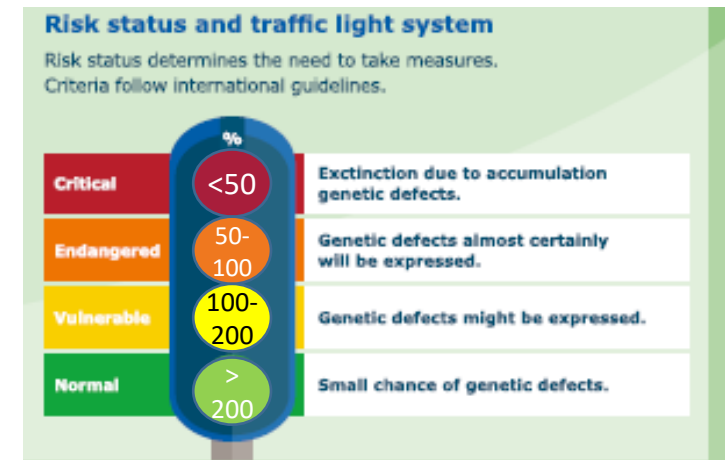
Risk status and traffic light system

Risk status determines the need to take measures. Criteria follow international guidelines.

%

| | | |
|---|---|---|
| Critical | <50 | Exctinction due to accumulation genetic defects. |
| Endangered | 50-100 | Genetic defects almost certainly will be expressed. |
| Vulnerable | 100-200 | Genetic defects might be expressed. |
| Normal | > 200 | Small chance of genetic defects. |